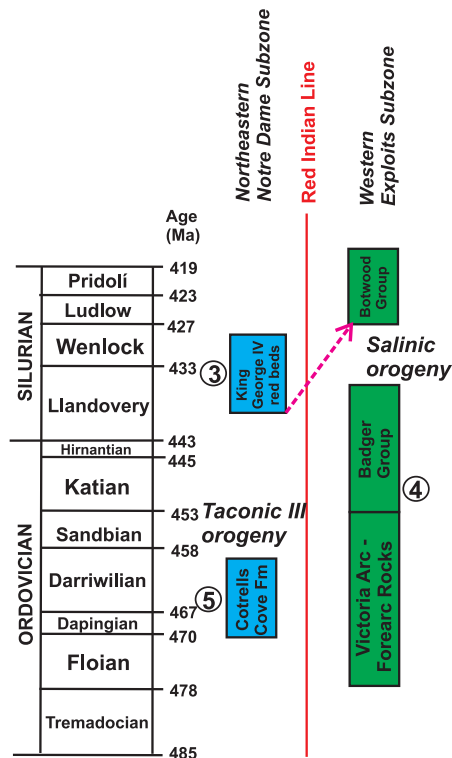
Northeastern Notre Dame Subzone

Red Indian Line

Western Exploits Subzone

Age (Ma)

SILURIAN

Pridolí
Ludlow
Wenlock
Llandovery

ORDOVICIAN

Hirnantian
Katian
Sandbian
Darriwilian
Dapingian
Floian
Tremadocian

419
423
427
433
443
445
453
458
467
470
478
485

3
King George IV red beds

Botwood Group

Salinic orogeny

Badger Group

4

Victoria Arc - Forearc Rocks

Taconic III orogeny

5
Cotrells Cove Fm